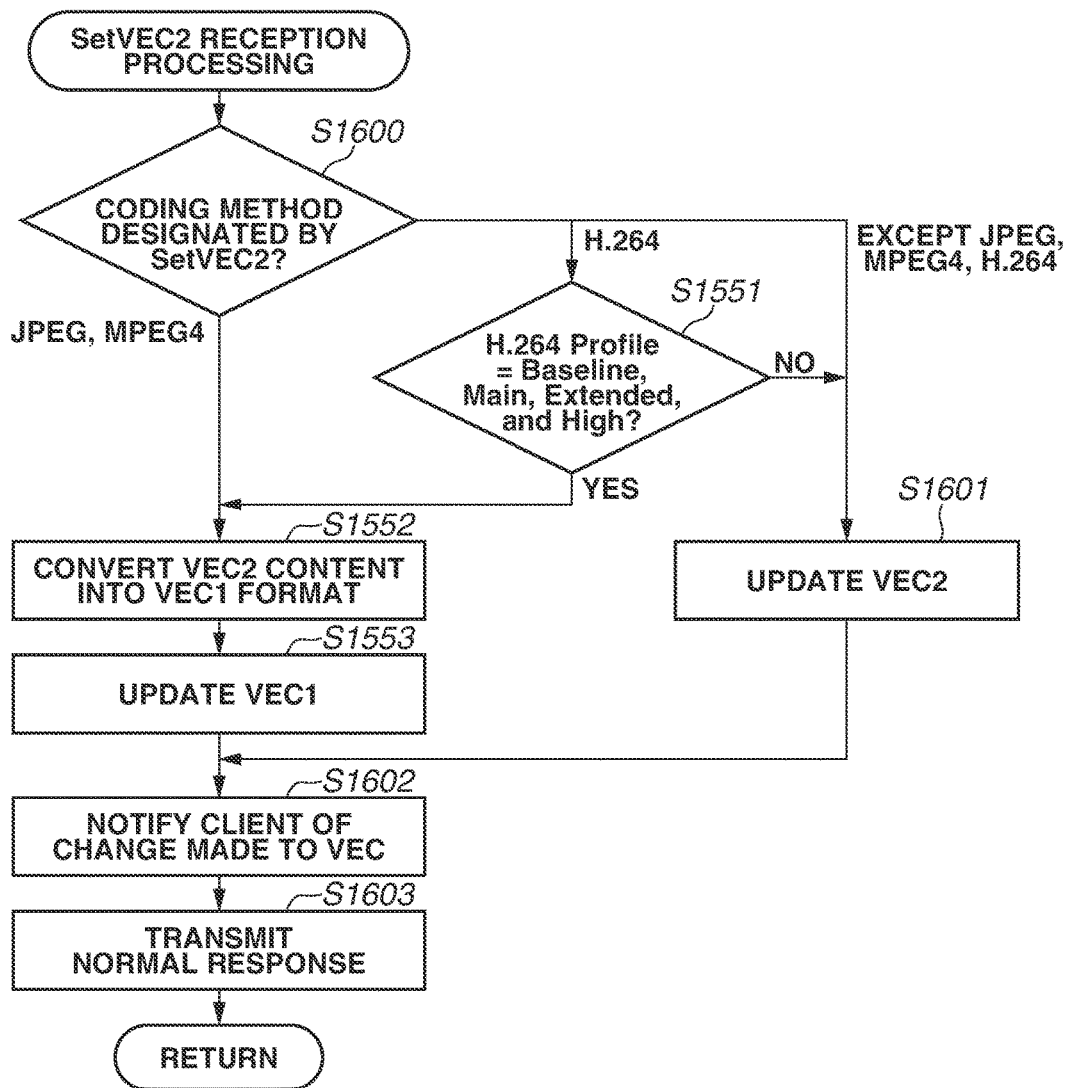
SetVEC2 RECEPTION PROCESSING

S1600

CODING METHOD DESIGNATED BY SetVEC2?

H.264

EXCEPT JPEG, MPEG4, H.264

S1551

JPEG, MPEG4

H.264 Profile = Baseline, Main, Extended, and High?

NO

YES

S1601

S1552

CONVERT VEC2 CONTENT INTO VEC1 FORMAT

UPDATE VEC2

S1553

UPDATE VEC1

S1602

NOTIFY CLIENT OF CHANGE MADE TO VEC

S1603

TRANSMIT NORMAL RESPONSE

RETURN